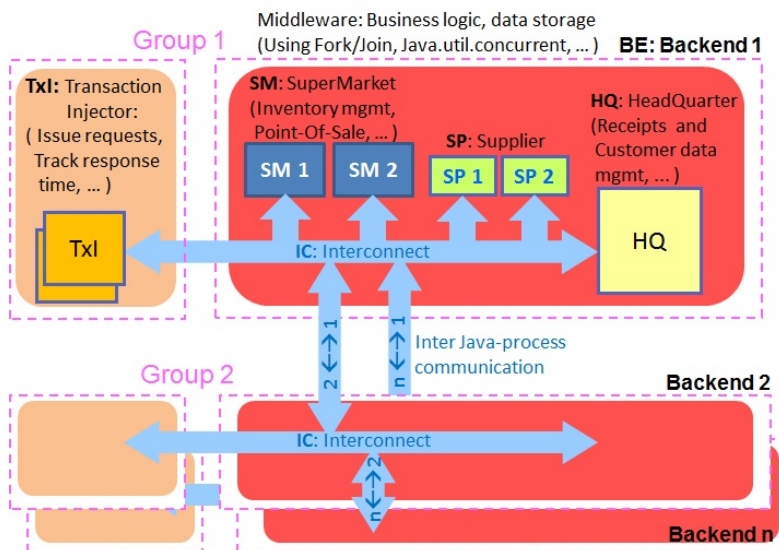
Middleware: Business logic, data storage
(Using Fork/Join, Java.util.concurrent, ... )

Group 1

BE: Backend 1

TxI: Transaction Injector:
( Issue requests, Track response time, ... )

SM: SuperMarket
(Inventory mgmt, Point-Of-Sale, ... )

HQ: HeadQuarter
(Receipts and Customer data mgmt, ... )

SP: Supplier

SM 1

SM 2

SP 1

SP 2

TxI

HQ

IC: Interconnect

2 ←→ 1

n ←→ 1

Inter Java-process communication

Group 2

Backend 2

IC: Interconnect

n ←→ 2

Backend n